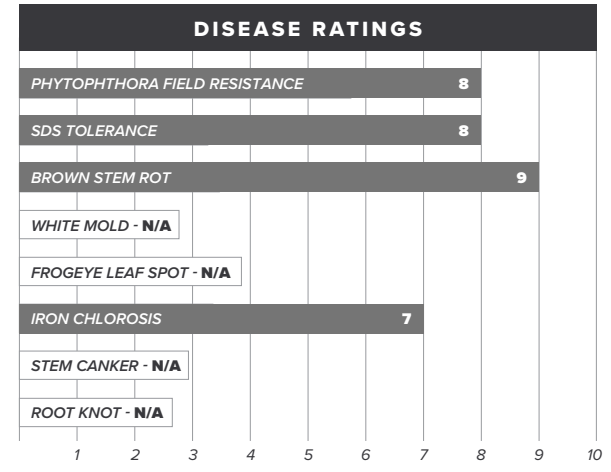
DISEASE RATINGS

PHYTOPHTHORA FIELD RESISTANCE 8

SDS TOLERANCE 8

BROWN STEM ROT 9

WHITE MOLD - N/A

FROGEYE LEAF SPOT - N/A

IRON CHLOROSIS 7

STEM CANKER - N/A

ROOT KNOT - N/A

1 2 3 4 5 6 7 8 9 10